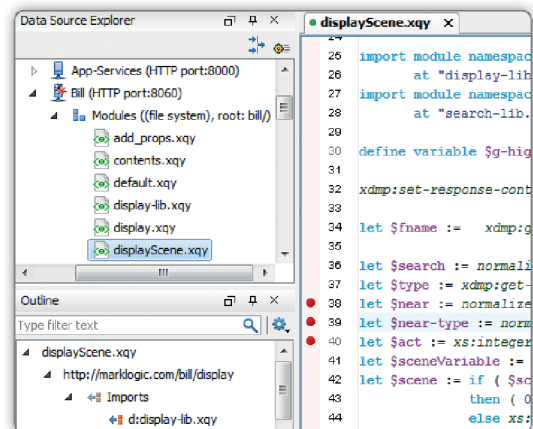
Data Source Explorer

App-Services (HTTP port:8000)
Bill (HTTP port:8060)
Modules ((file system), root: bill/)
add_props.xqy
contents.xqy
default.xqy
display-lib.xqy
display.xqy
displayScene.xqy

Outline

Type filter text

displayScene.xqy
http://marklogic.com/bill/display
Imports
d:display-lib.xqy

displayScene.xqy ×

24
25 import module namespac
26 at "display-lib
27 import module namespac
28 at "search-lib.
29
30 define variable $g-hig
31
32 xdmp:set-response-cont
33
34 let $fname := xdmp:g
35
36 let $search := normali
37 let $type := xdmp:get-
38 let $near := normalize
39 let $near-type := norm
40 let $act := xs:integer
41 let $sceneVariable :=
42 let $scene := if ( $sc
43 then ( 0
44 else xs: